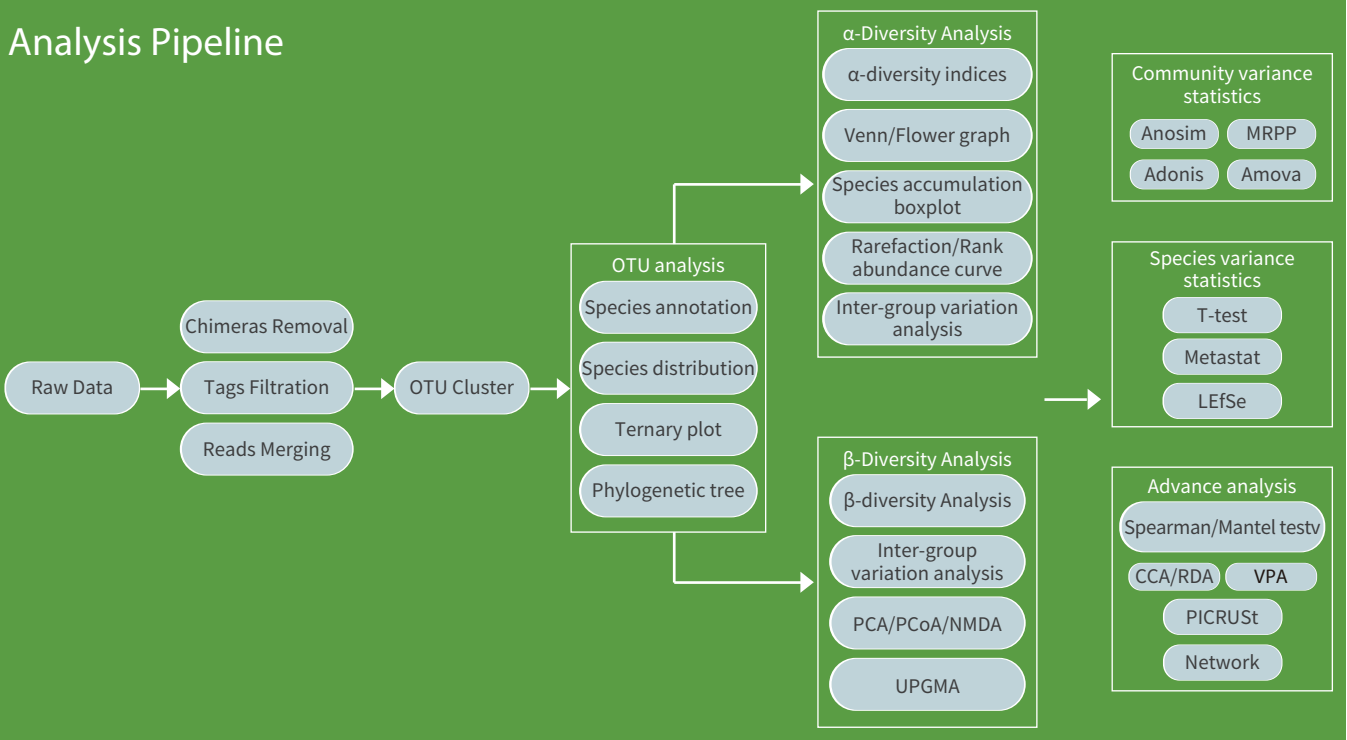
Analysis Pipeline

Raw Data

Chimeras Removal

Tags Filtration

Reads Merging

OTU Cluster

OTU analysis

Species annotation

Species distribution

Ternary plot

Phylogenetic tree

α-Diversity Analysis

α-diversity indices

Venn/Flower graph

Species accumulation boxplot

Rarefaction/Rank abundance curve

Inter-group variation analysis

β-Diversity Analysis

β-diversity Analysis

Inter-group variation analysis

PCA/PCoA/NMDA

UPGMA

Community variance statistics

Anosim

MRPP

Adonis

Amova

Species variance statistics

T-test

Metastat

LEfSe

Advance analysis

Spearman/Mantel testv

CCA/RDA

VPA

PICRUSt

Network